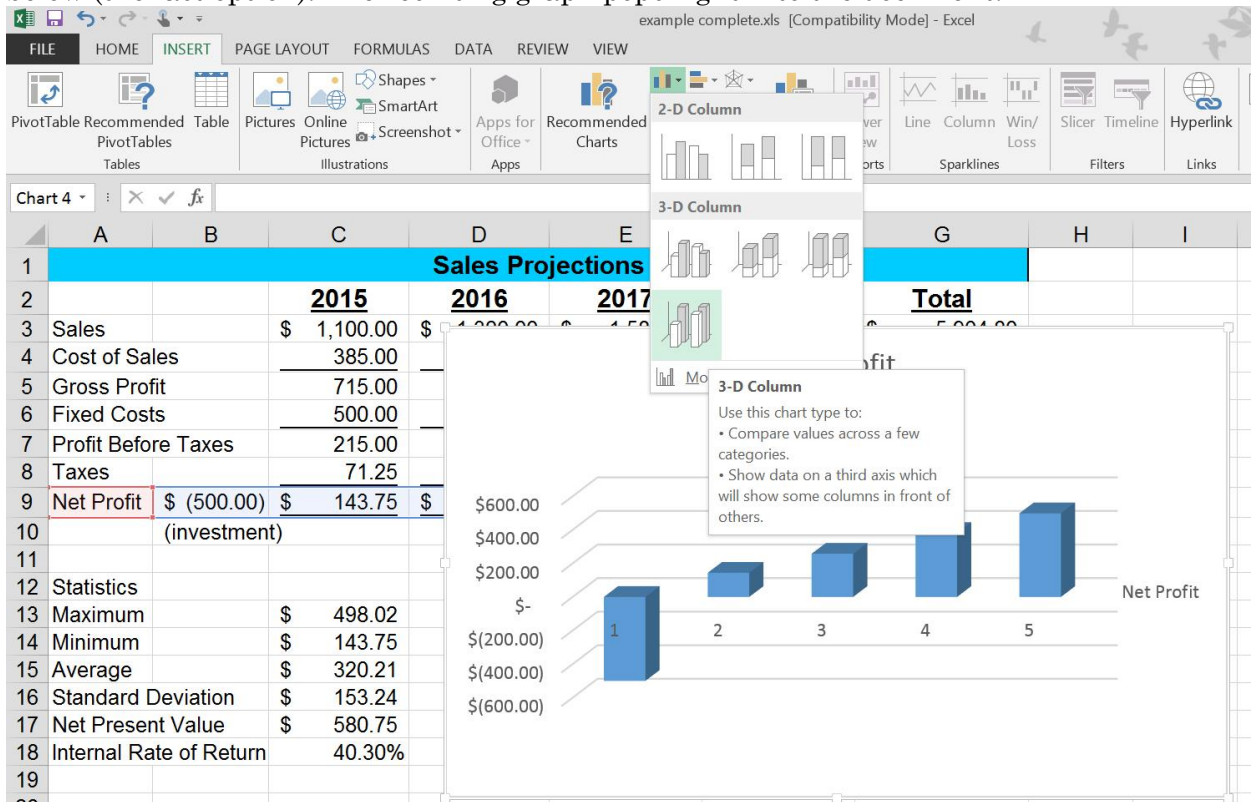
example complete.xls [Compatibility Mode] - Excel

FILE HOME INSERT PAGE LAYOUT FORMULAS DATA REVIEW VIEW

PivotTable Recommended PivotTables Table
Tables
Pictures Online Pictures Shapes SmartArt Screenshot
Illustrations
Apps for Office
Apps
Recommended Charts
2-D Column
3-D Column
ver ew
orts
Line Column Win/ Loss
Sparklines
Slicer Timeline
Filters
Hyperlink
Links

Chart 4 $f_x$

| | A | B | C | D | E | | G | H | I |
|---|---|---|---|---|---|---|---|---|---|
| 1 | | | | Sales Projections | | | | | |
| 2 | | | 2015 | 2016 | 2017 | | Total | | |
| 3 | Sales | | \$ 1,100.00 | \$ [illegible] | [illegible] | | \$ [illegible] | | |
| 4 | Cost of Sales | | 385.00 | | | | | | |
| 5 | Gross Profit | | 715.00 | | | | | | |
| 6 | Fixed Costs | | 500.00 | | | | | | |
| 7 | Profit Before Taxes | | 215.00 | | | | | | |
| 8 | Taxes | | 71.25 | | | | | | |
| 9 | Net Profit | \$ (500.00) | \$ 143.75 | \$ | | | | | |
| 10 | | (investment) | | | | | | | |
| 11 | | | | | | | | | |
| 12 | Statistics | | | | | | | | |
| 13 | Maximum | | \$ 498.02 | | | | | | |
| 14 | Minimum | | \$ 143.75 | | | | | | |
| 15 | Average | | \$ 320.21 | | | | | | |
| 16 | Standard Deviation | | \$ 153.24 | | | | | | |
| 17 | Net Present Value | | \$ 580.75 | | | | | | |
| 18 | Internal Rate of Return | | 40.30% | | | | | | |
| 19 | | | | | | | | | |

Mo

3-D Column
Use this chart type to:
• Compare values across a few categories.
• Show data on a third axis which will show some columns in front of others.

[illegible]fit
$600.00
$400.00
$200.00
$-
$(200.00)
$(400.00)
$(600.00)
1 2 3 4 5
Net Profit